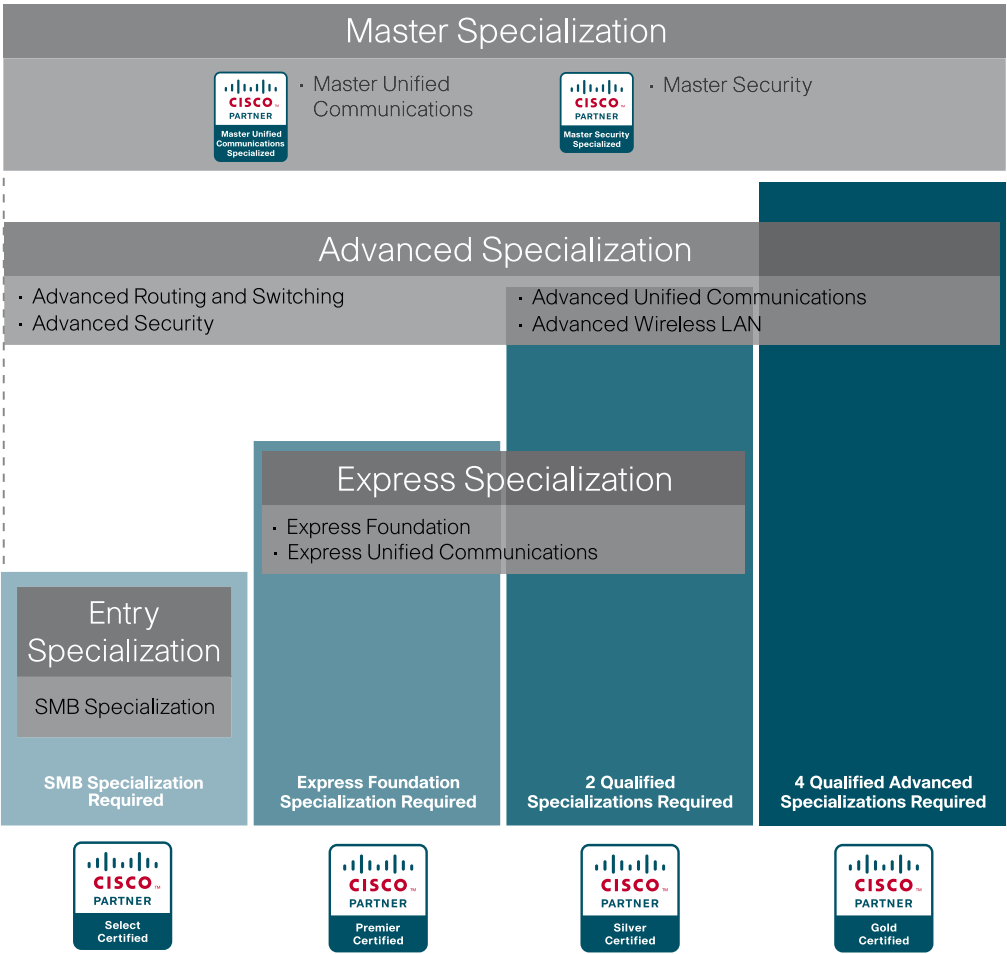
Master Specialization

CISCO PARTNER Master Unified Communications Specialized

• Master Unified Communications

CISCO PARTNER Master Security Specialized

• Master Security

Advanced Specialization

• Advanced Routing and Switching
• Advanced Security

• Advanced Unified Communications
• Advanced Wireless LAN

Express Specialization

• Express Foundation
• Express Unified Communications

Entry Specialization

SMB Specialization

SMB Specialization Required

Express Foundation Specialization Required

2 Qualified Specializations Required

4 Qualified Advanced Specializations Required

CISCO PARTNER Select Certified

CISCO PARTNER Premier Certified

CISCO PARTNER Silver Certified

CISCO PARTNER Gold Certified